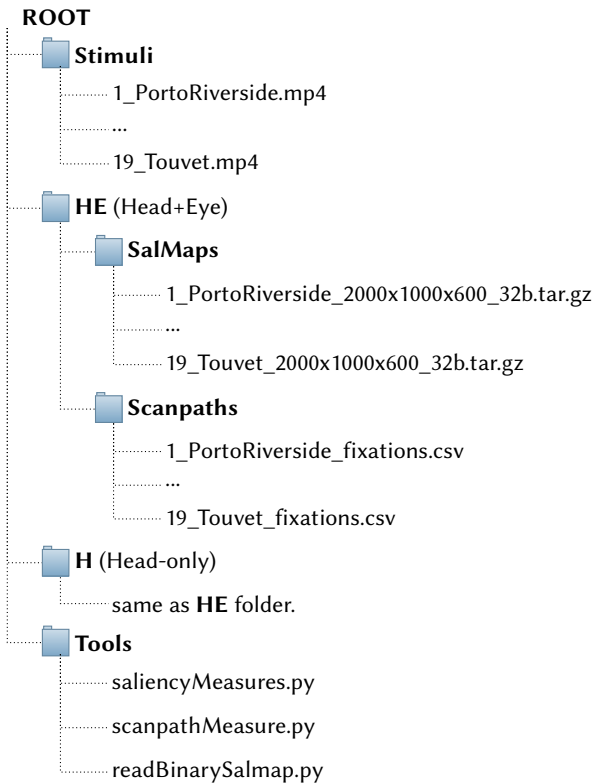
ROOT

Stimuli

1_PortoRiverside.mp4

...

19_Touvet.mp4

HE (Head+Eye)

SalMaps

1_PortoRiverside_2000x1000x600_32b.tar.gz

...

19_Touvet_2000x1000x600_32b.tar.gz

Scanpaths

1_PortoRiverside_fixations.csv

...

19_Touvet_fixations.csv

H (Head-only)

same as HE folder.

Tools

saliencyMeasures.py

scanpathMeasure.py

readBinarySalmap.py